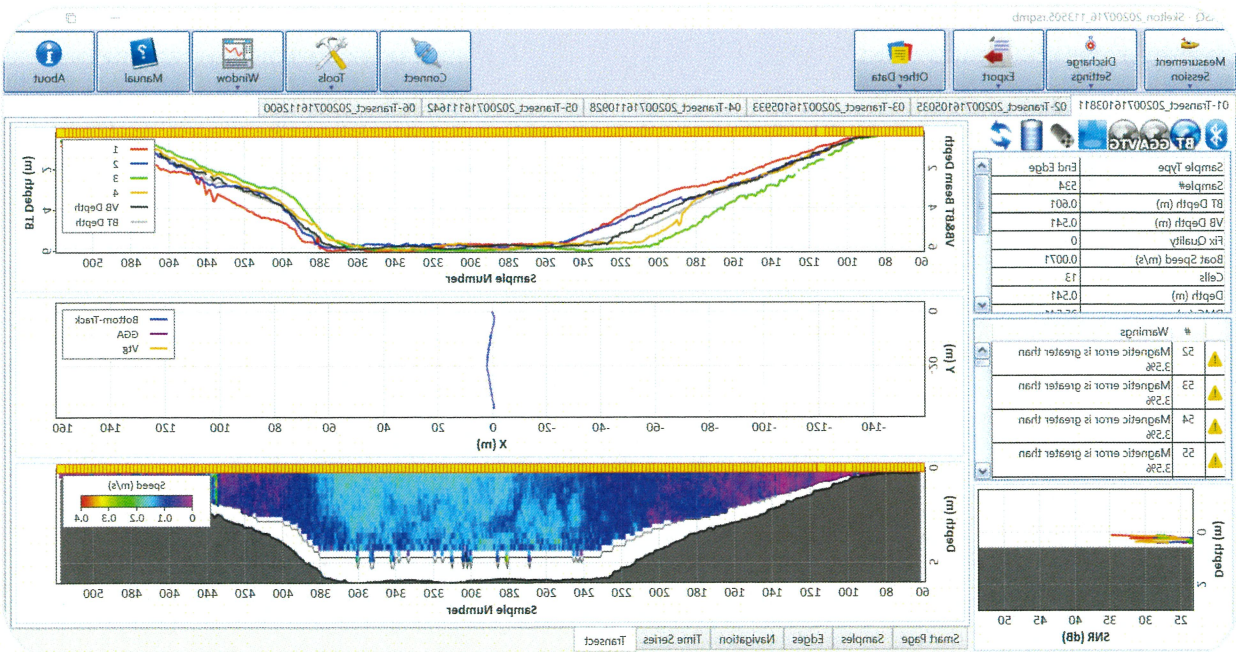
iQ - Skelton_20200716_113505.iqsmb

Measurement Session
Discharge Settings
Export
Other Data
Connect
Tools
Window
Manual
About

01-Transect_20200716103811 02-Transect_20200716105035 03-Transect_20200716105933 04-Transect_20200716110928 05-Transect_20200716111642 06-Transect_20200716112600

BT GGA VTG

| Sample Type | End Edge |
|---|---|
| Sample# | 534 |
| BT Depth (m) | 0.601 |
| VB Depth (m) | 0.541 |
| Fix Quality | 0 |
| Boat Speed (m/s) | 0.0071 |
| Cells | 13 |
| Depth (m) | 0.541 |

| | # | Warnings |
|---|---|---|
| | 52 | Magnetic error is greater than 3.5% |
| | 53 | Magnetic error is greater than 3.5% |
| | 54 | Magnetic error is greater than 3.5% |
| | 55 | Magnetic error is greater than 3.5% |

Depth (m)
0
2
25 30 35 40 45 50
SNR (dB)

VB/BT Beam Depth
2
4
6
60 80 100 120 140 160 180 200 220 240 260 280 300 320 340 360 380 400 420 440 460 480 500
Sample Number
BT Depth (m)
1
2
3
4
VB Depth
BT Depth

Y (m)
0
20
-140 -120 -100 -80 -60 -40 -20 0 20 40 60 80 100 120 140 160
X (m)
Bottom-Track
GGA
Vtg

Depth
0
2
60 80 100 120 140 160 180 200 220 240 260 280 300 320 340 360 380 400 420 440 460 480 500
Sample Number
Speed (m/s)
0 0.1 0.2 0.3 0.4

Smart Page Samples Edges Navigation Time Series Transect